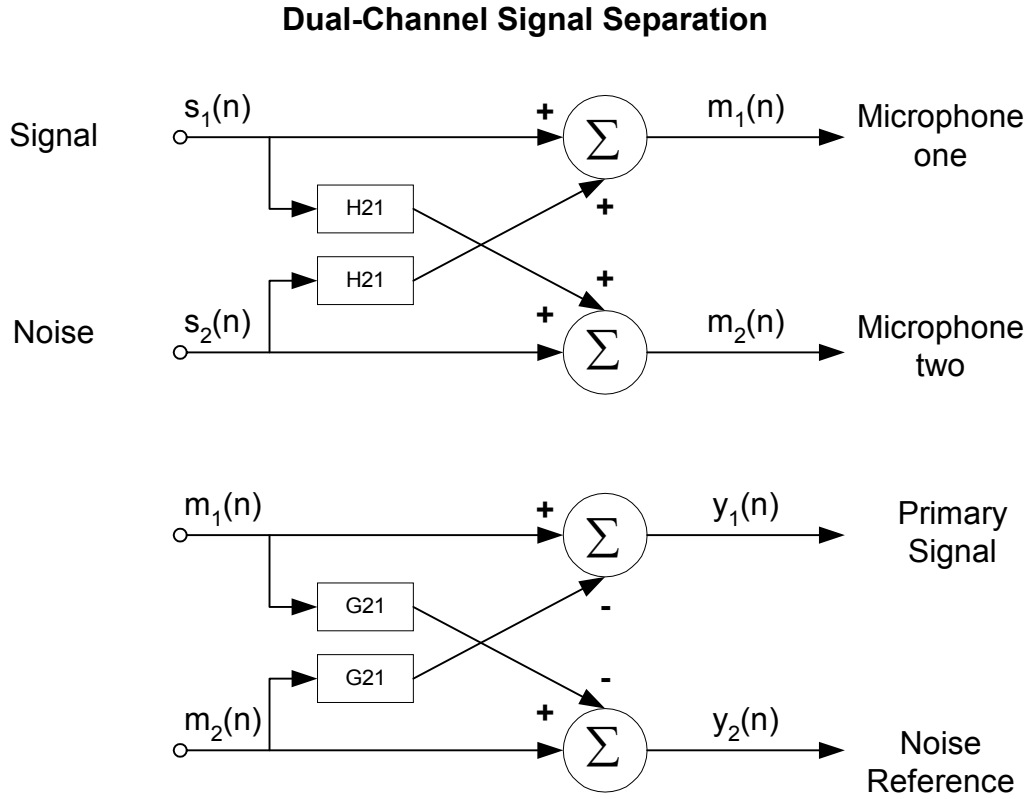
Dual-Channel Signal Separation

Signal

$s_1(n)$

+

$\sum$

$m_1(n)$

Microphone one

H21

+

H21

+

Noise

$s_2(n)$

+

$\sum$

$m_2(n)$

Microphone two

$m_1(n)$

+

$\sum$

$y_1(n)$

Primary Signal

G21

-

G21

-

$m_2(n)$

+

$\sum$

$y_2(n)$

Noise Reference